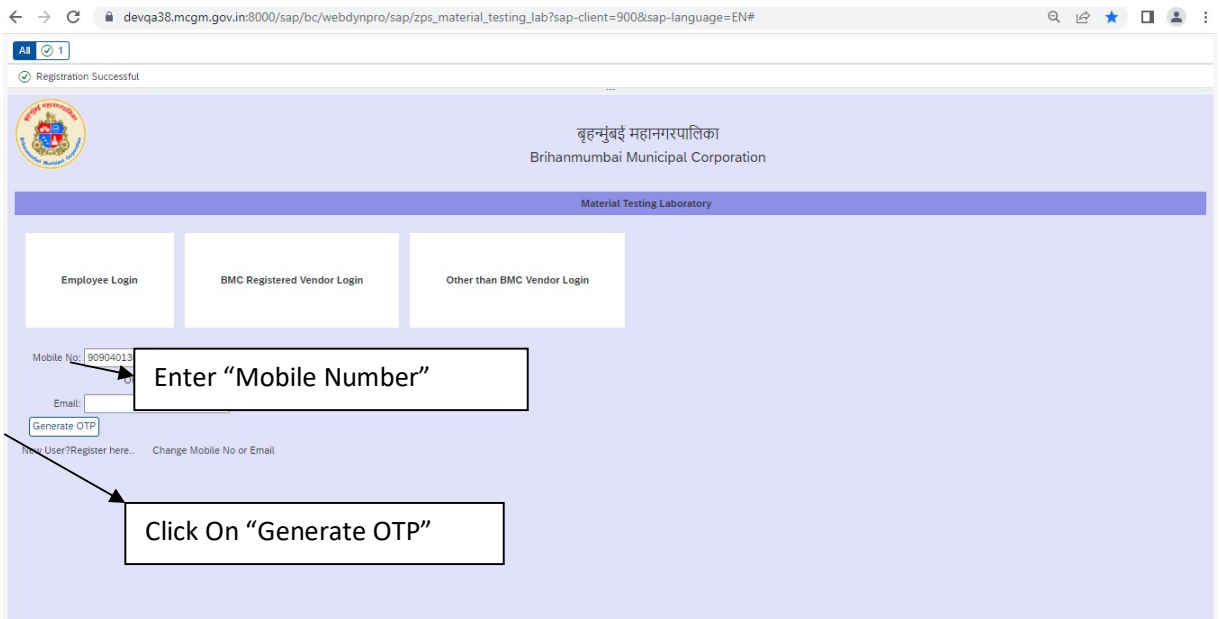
devqa38.mcgm.gov.in:8000/sap/bc/webdynpro/sap/zps_material_testing_lab?sap-client=900&sap-language=EN#

All 1

Registration Successful

बृहन्मुंबई महानगरपालिका
Brihanmumbai Municipal Corporation

Material Testing Laboratory

Employee Login

BMC Registered Vendor Login

Other than BMC Vendor Login

Mobile No: 90904013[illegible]

Enter "Mobile Number"

Email:

Generate OTP

New User?Register here.. Change Mobile No or Email

Click On "Generate OTP"